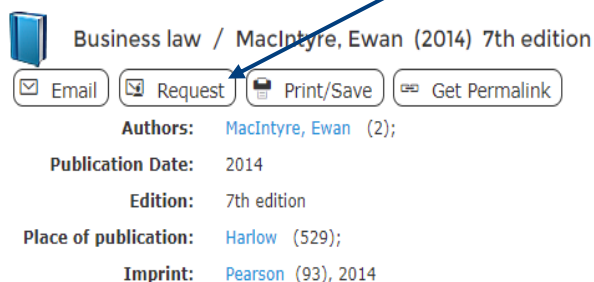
Business law / MacIntyre, Ewan (2014) 7th edition

Email | Request | Print/Save | Get Permalink

| | |
|---|---|
| Authors: | MacIntyre, Ewan (2); |
| Publication Date: | 2014 |
| Edition: | 7th edition |
| Place of publication: | Harlow (529); |
| Imprint: | Pearson (93), 2014 |